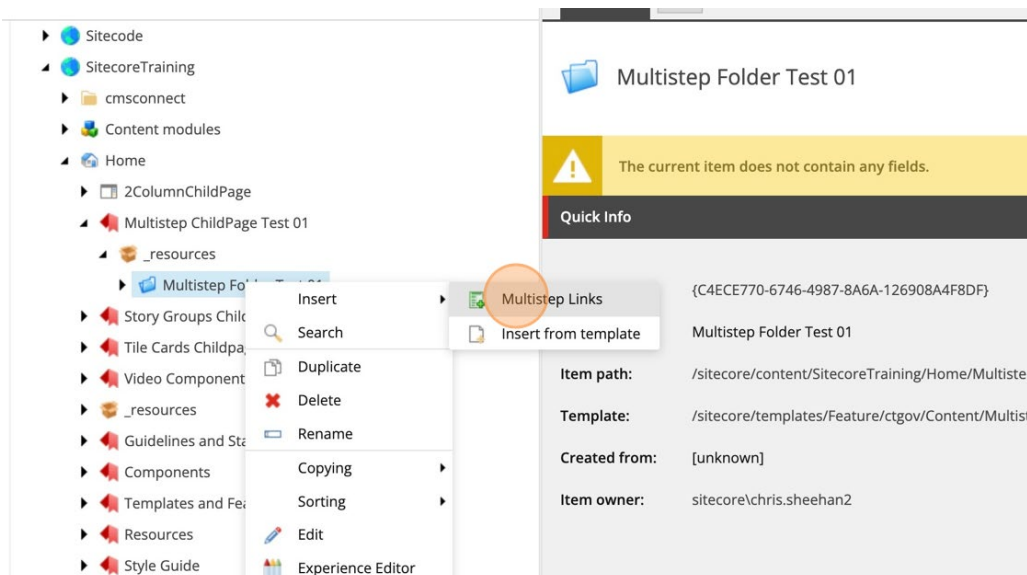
Sitecode
SitecoreTraining
cmsconnect
Content modules
Home
2ColumnChildPage
Multistep ChildPage Test 01
_resources
Multistep Fol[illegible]
Story Groups Chil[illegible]
Tile Cards Childpa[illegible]
Video Component
_resources
Guidelines and Sta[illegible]
Components
Templates and Fe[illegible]
Resources
Style Guide

Insert
Search
Duplicate
Delete
Rename
Copying
Sorting
Edit
Experience Editor

Multistep Links
Insert from template

Multistep Folder Test 01

The current item does not contain any fields.

Quick Info

{C4ECE770-6746-4987-8A6A-126908A4F8DF}
Multistep Folder Test 01
Item path: /sitecore/content/SitecoreTraining/Home/Multiste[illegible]
Template: /sitecore/templates/Feature/ctgov/Content/Multis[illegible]
Created from: [unknown]
Item owner: sitecore\chris.sheehan2